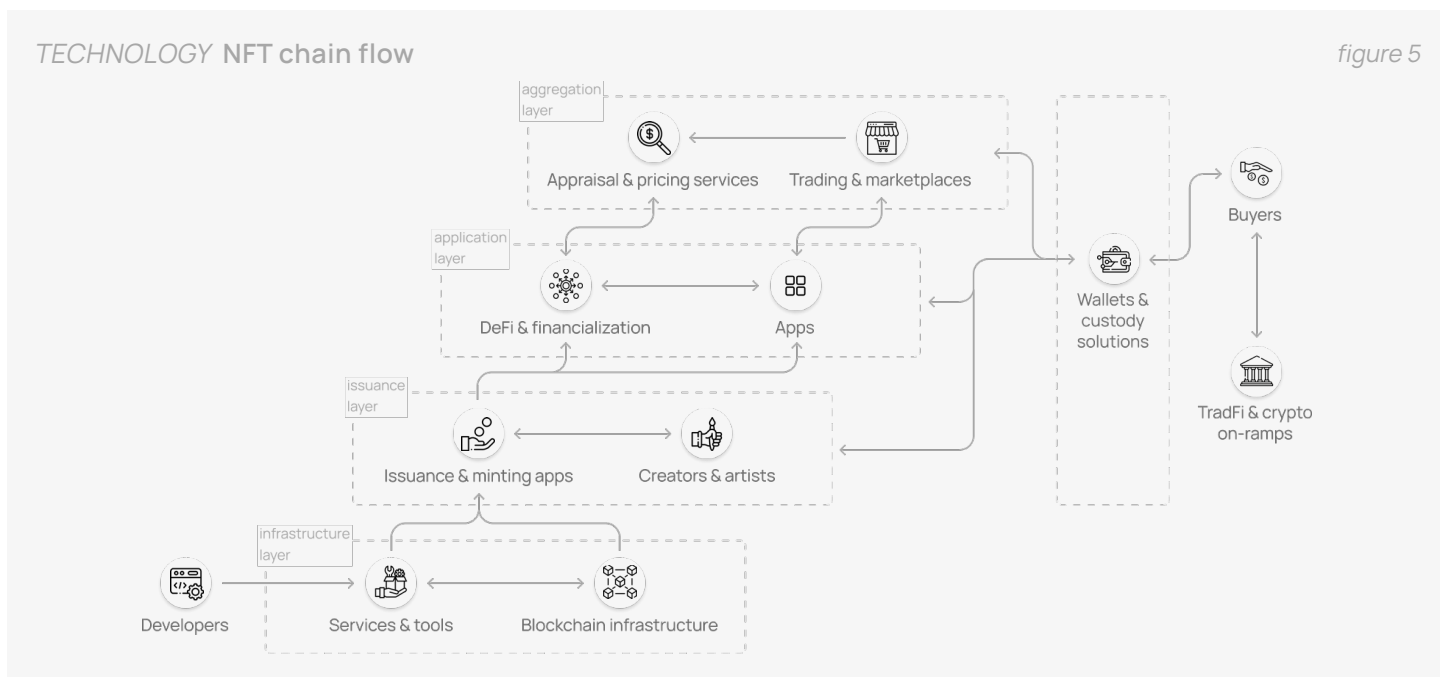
TECHNOLOGY NFT chain flow

figure 5

aggregation layer

Appraisal & pricing services

Trading & marketplaces

application layer

DeFi & financialization

Apps

issuance layer

Issuance & minting apps

Creators & artists

infrastructure layer

Developers

Services & tools

Blockchain infrastructure

Wallets & custody solutions

Buyers

TradFi & crypto on-ramps